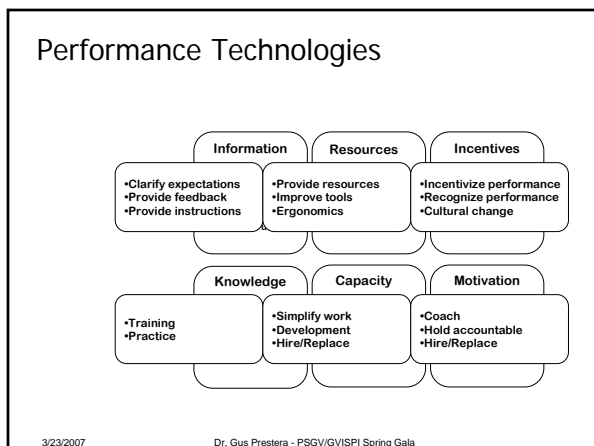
Performance Technologies

Information

Resources

Incentives

•Clarify expectations
•Provide feedback
•Provide instructions

•Provide resources
•Improve tools
•Ergonomics

•Incentivize performance
•Recognize performance
•Cultural change

Knowledge

Capacity

Motivation

•Training
•Practice

•Simplify work
•Development
•Hire/Replace

•Coach
•Hold accountable
•Hire/Replace

3/23/2007

Dr. Gus Prestera - PSGV/GVISPI Spring Gala